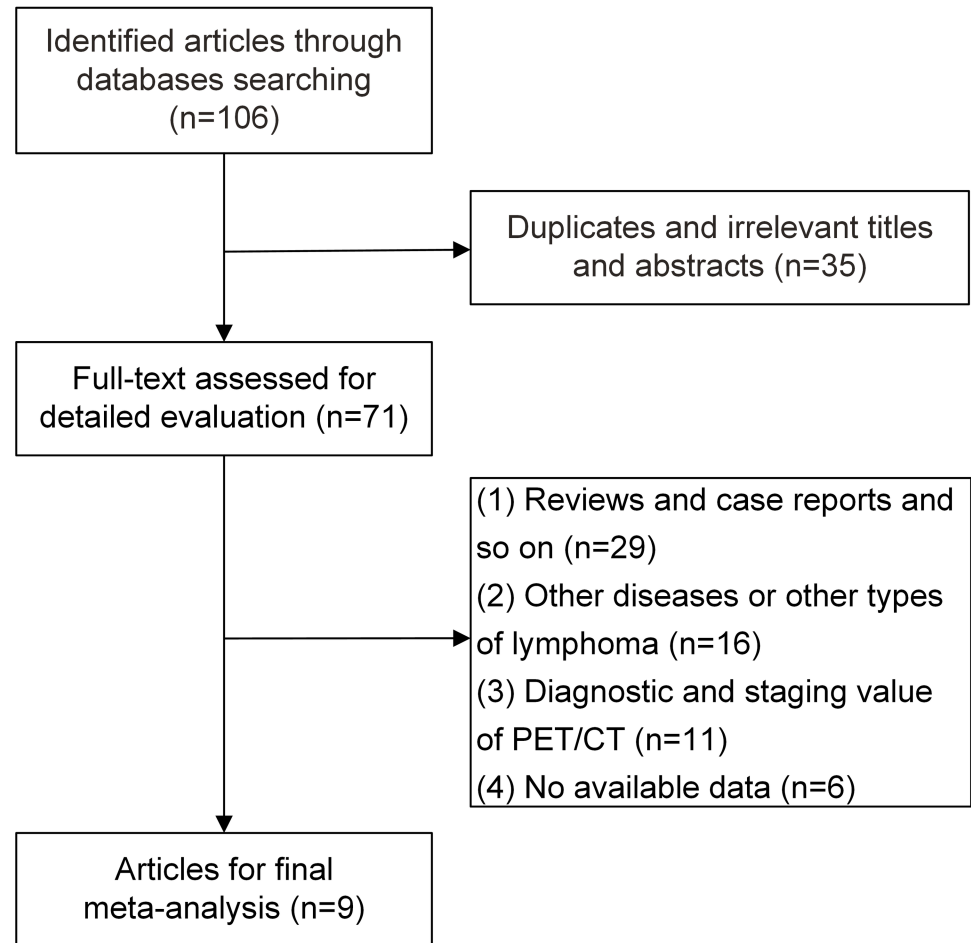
Identified articles through databases searching (n=106)

Duplicates and irrelevant titles and abstracts (n=35)

Full-text assessed for detailed evaluation (n=71)

(1) Reviews and case reports and so on (n=29)
(2) Other diseases or other types of lymphoma (n=16)
(3) Diagnostic and staging value of PET/CT (n=11)
(4) No available data (n=6)

Articles for final meta-analysis (n=9)